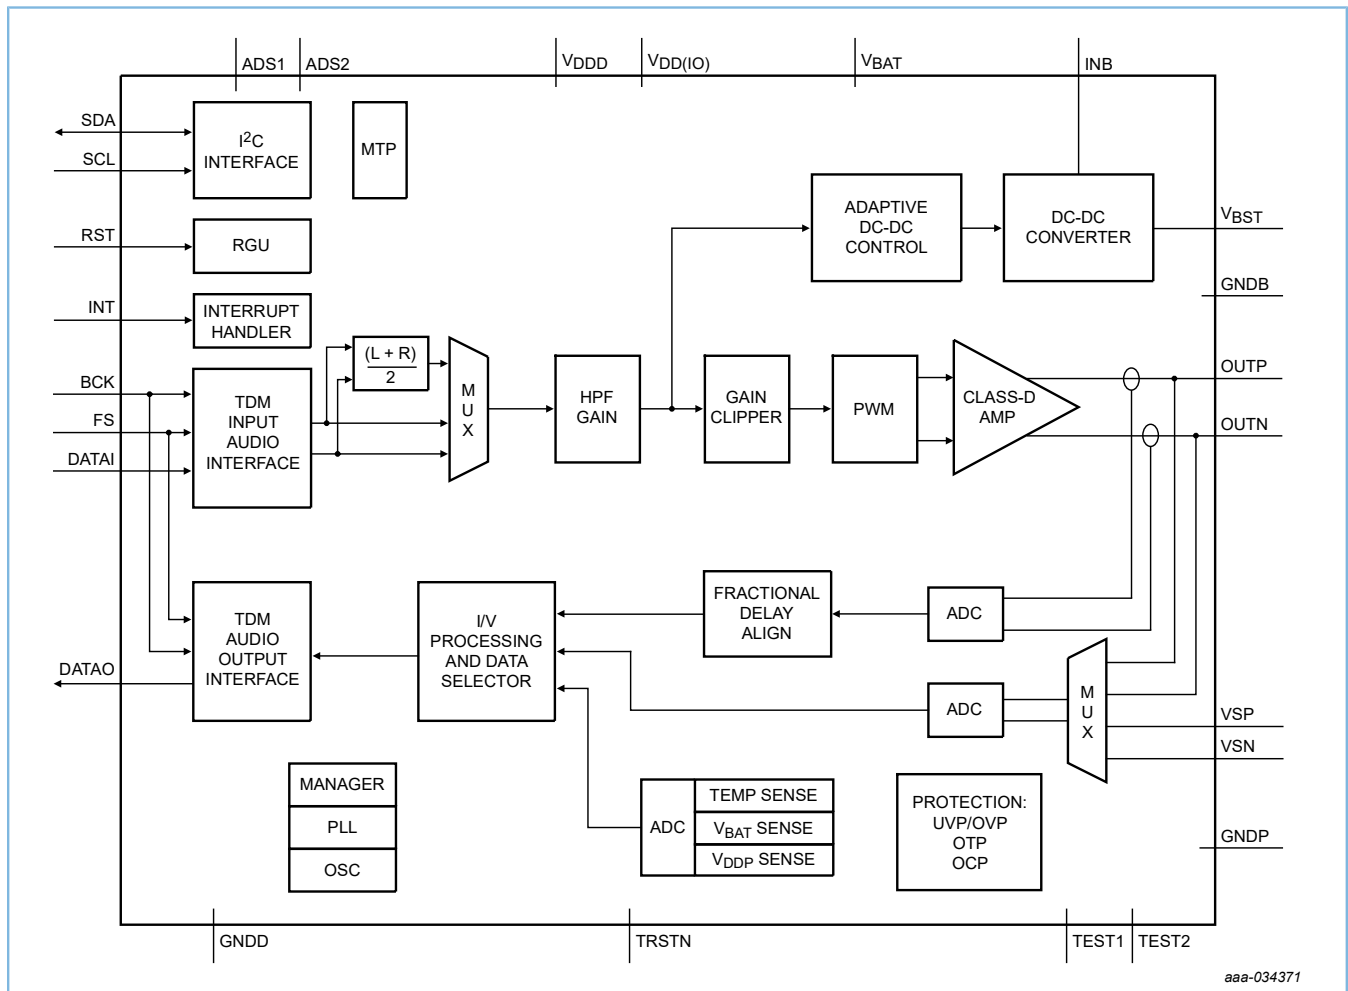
ADS1 ADS2 $V_{DDD}$ $V_{DD(IO)}$ $V_{BAT}$ INB

SDA
SCL
RST
INT
BCK
FS
DATAI
DATAO

$I^2C$ INTERFACE

MTP

RGU

INTERRUPT HANDLER

TDM INPUT AUDIO INTERFACE

$\frac{(L + R)}{2}$

M U X

HPF GAIN

ADAPTIVE DC-DC CONTROL

DC-DC CONVERTER

GAIN CLIPPER

PWM

CLASS-D AMP

$V_{BST}$
GNDB
OUTP
OUTN

TDM AUDIO OUTPUT INTERFACE

I/V PROCESSING AND DATA SELECTOR

FRACTIONAL DELAY ALIGN

ADC

ADC

M U X

VSP
VSN

MANAGER
PLL
OSC

ADC

TEMP SENSE
$V_{BAT}$ SENSE
$V_{DDP}$ SENSE

PROTECTION: UVP/OVP OTP OCP

GNDP

GNDD TRSTN TEST1 TEST2

aaa-034371